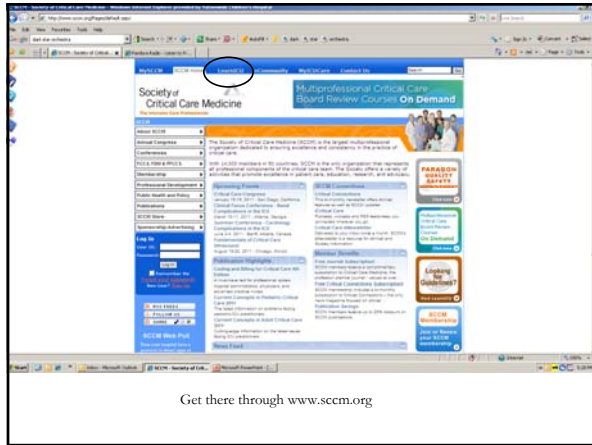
SCCM - Society of Critical Care Medicine

MySCCM   SCCM Home   LearnICU   iCommunity   MyICUCare   Contact Us

Society of Critical Care Medicine

Multiprofessional Critical Care Board Review Courses On Demand

About SCCM
Annual Congress
Conferences
FCCS, PFCCS
Membership
Professional Development
Public Health and Policy
Publications
SCCM Store
Sponsorship/Advertising

Log In

Upcoming Events

SCCM Connections

Publication Highlights

Member Benefits

SCCM Web Poll

News Feed

Get there through www.sccm.org